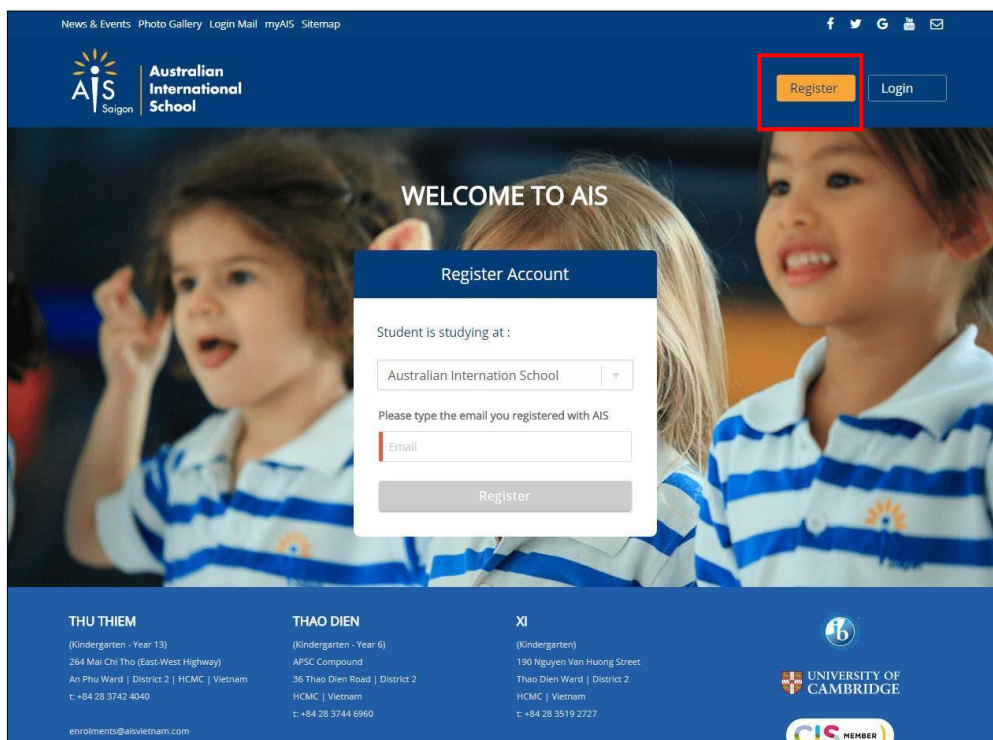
News & Events Photo Gallery Login Mail myAIS Sitemap

AIS Saigon
Australian International School

Register Login

WELCOME TO AIS

Register Account

Student is studying at :

Australian Internation School

Please type the email you registered with AIS

Email

Register

THU THIEM
(Kindergarten - Year 13)
264 Mai Chi Tho (East-West Highway)
An Phu Ward | District 2 | HCMC | Vietnam
t: +84 28 3742 4040

enrolments@aisvietnam.com

THAO DIEN
(Kindergarten - Year 6)
APSC Compound
36 Thao Dien Road | District 2
HCMC | Vietnam
t: +84 28 3744 6960

XI
(Kindergarten)
190 Nguyen Van Huong Street
Thao Dien Ward | District 2
HCMC | Vietnam
t: +84 28 3519 2727

ib

UNIVERSITY OF CAMBRIDGE

CIS MEMBER